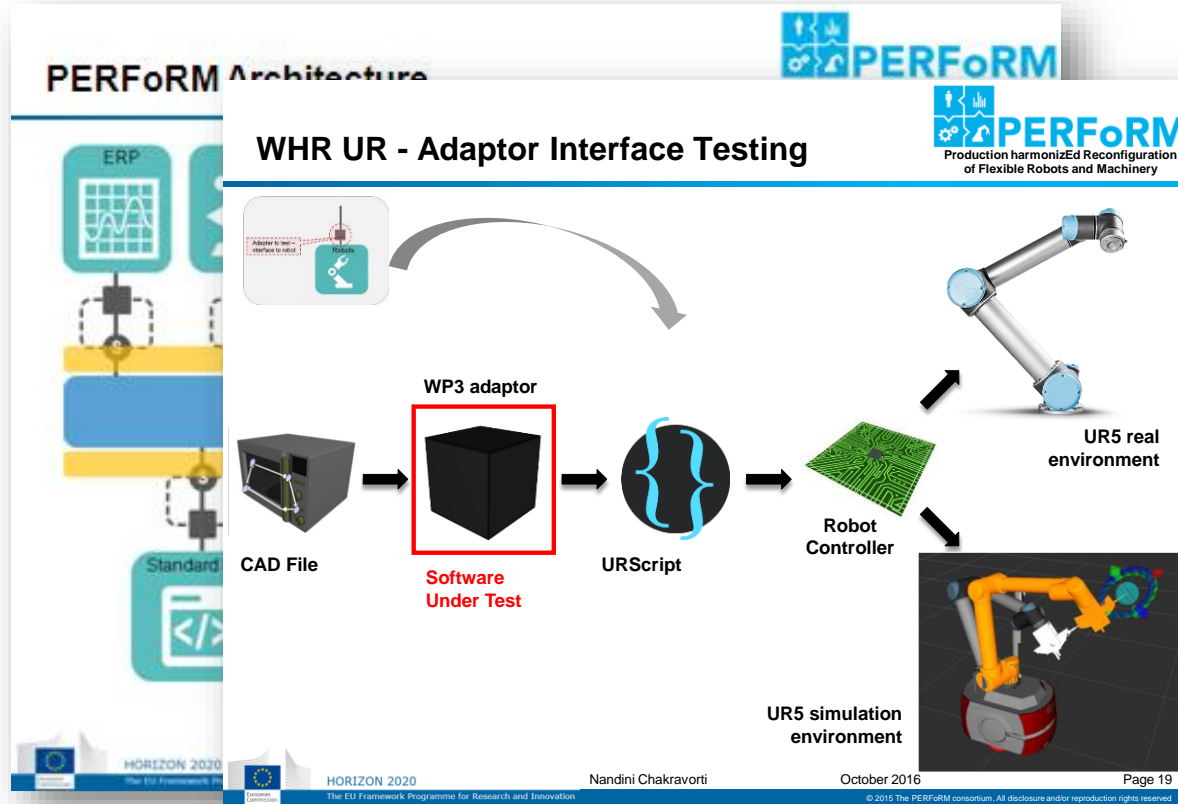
PERFoRM

PERFoRM Architecture

ERP

Standard

HORIZON 2020

The EU Framework Programme for Research and Innovation

WHR UR - Adaptor Interface Testing

PERFoRM

Production harmonizEd Reconfiguration of Flexible Robots and Machinery

Adapter to test – interface to robot

Robots

WP3 adaptor

CAD File

Software Under Test

URScript

Robot Controller

UR5 real environment

UR5 simulation environment

European Commission

HORIZON 2020

The EU Framework Programme for Research and Innovation

Nandini Chakravorti

October 2016

Page 19

© 2015 The PERFoRM consortium. All disclosure and/or reproduction rights reserved